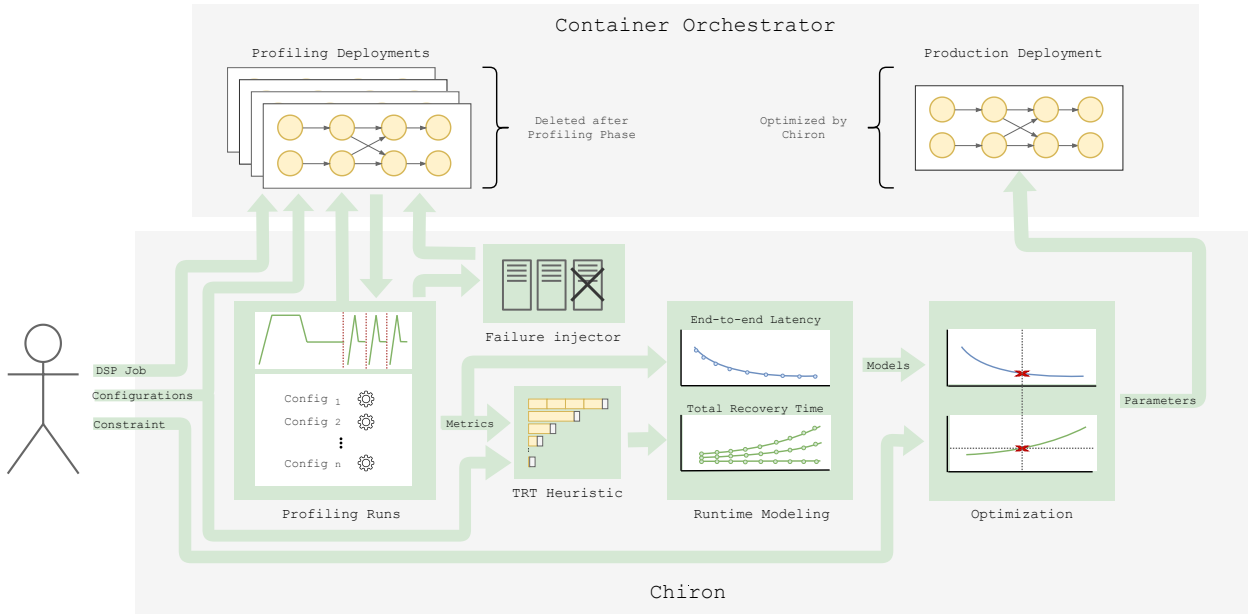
Container Orchestrator

Profiling Deployments

Deleted after Profiling Phase

Optimized by Chiron

Production Deployment

DSP Job

Configurations

Constraint

Failure injector

Config $_1$

Config $_2$

⋮

Config $_n$

Profiling Runs

Metrics

TRT Heuristic

End-to-end Latency

Total Recovery Time

Runtime Modeling

Models

Optimization

Parameters

Chiron